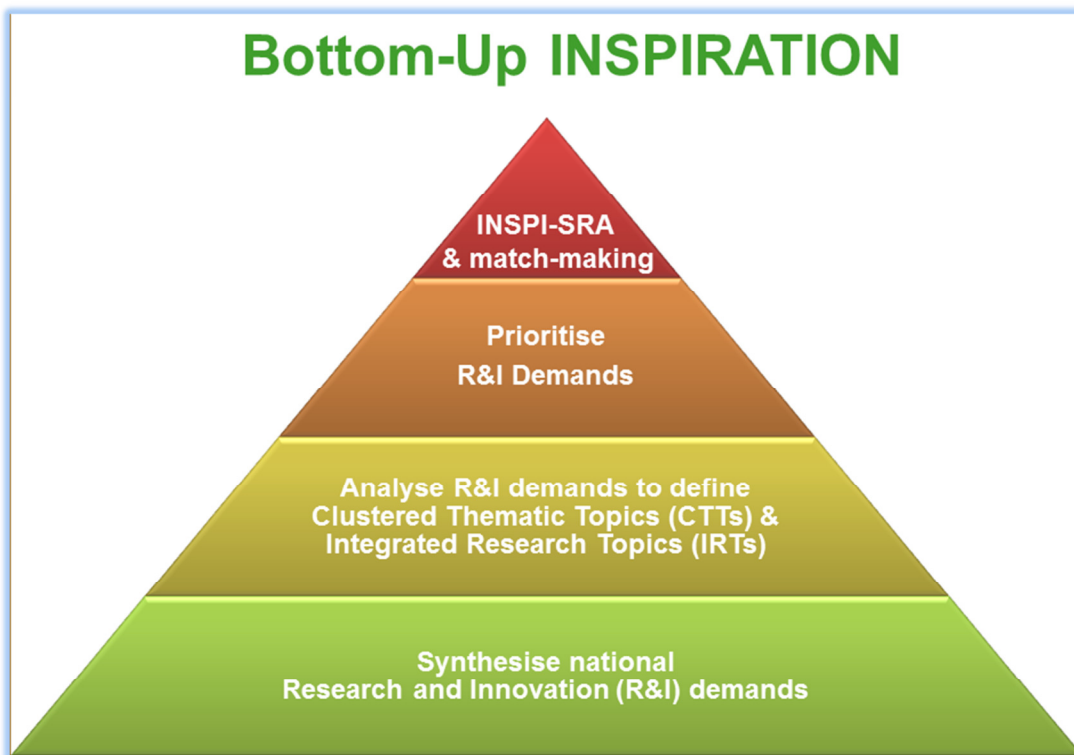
Bottom-Up INSPIRATION

INSPI-SRA
& match-making

Prioritise
R&I Demands

Analyse R&I demands to define
Clustered Thematic Topics (CTTs) &
Integrated Research Topics (IRTs)

Synthesise national
Research and Innovation (R&I) demands